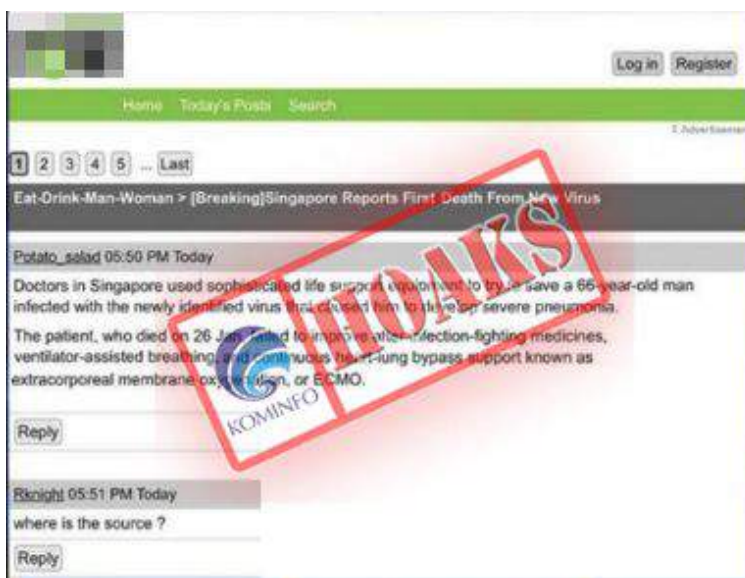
Log in Register

Home Today's Posts Search

Advertisement

1 2 3 4 5 ... Last

Eat-Drink-Man-Woman > [Breaking]Singapore Reports First Death From New Virus

Potato_salad 05:50 PM Today

Doctors in Singapore used sophisticated life support equipment to try to save a 66-year-old man infected with the newly identified virus that caused him to develop severe pneumonia.

The patient, who died on 26 Jan, failed to improve after infection-fighting medicines, ventilator-assisted breathing, and continuous heart-lung bypass support known as extracorporeal membrane oxygenation, or ECMO.

Reply

Rknight 05:51 PM Today

where is the source ?

Reply

HOAKS

KOMINFO